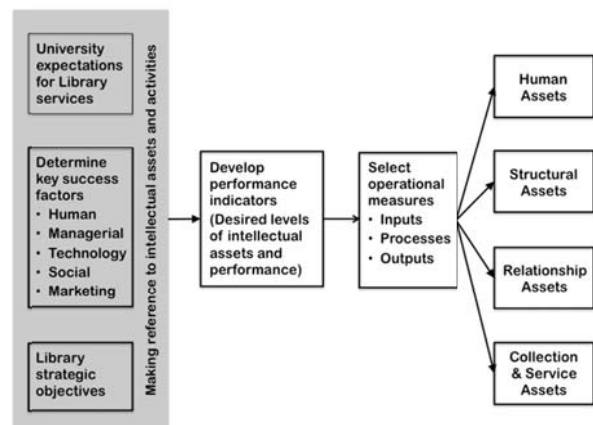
University expectations for Library services

Determine key success factors
• Human
• Managerial
• Technology
• Social
• Marketing

Library strategic objectives

Making reference to intellectual assets and activities

Develop performance indicators (Desired levels of intellectual assets and performance)

Select operational measures
• Inputs
• Processes
• Outputs

Human Assets

Structural Assets

Relationship Assets

Collection & Service Assets